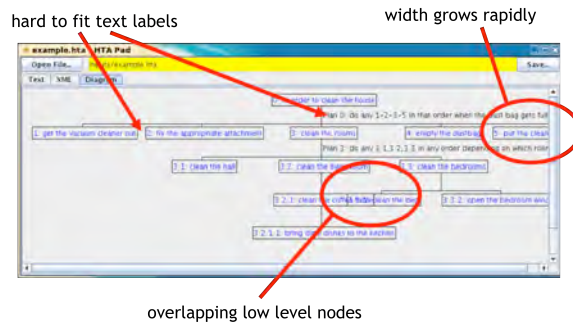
hard to fit text labels

width grows rapidly

example.hta - HTA Pad

Open File...

Save...

Text XML Diagram

0: in order to clean the house

Plan 0: do any 1-2-3-5 in that order when the dust bag gets full

1: get the vacuum cleaner out

2: fix the appropriate attachment

3: clean the rooms

4: empty the dustbag

5: put the clean

Plan 3: do any 3.1, 3.2, 3.3 in any order depending on which room

3.1: clean the hall

3.2: clean the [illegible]

3.3: clean the bedrooms

3.2.1: clean the coffee table

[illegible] clean the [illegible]

3.3.2: open the bedroom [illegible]

3.2.1.1: bring dirty drinks to the kitchen

overlapping low level nodes